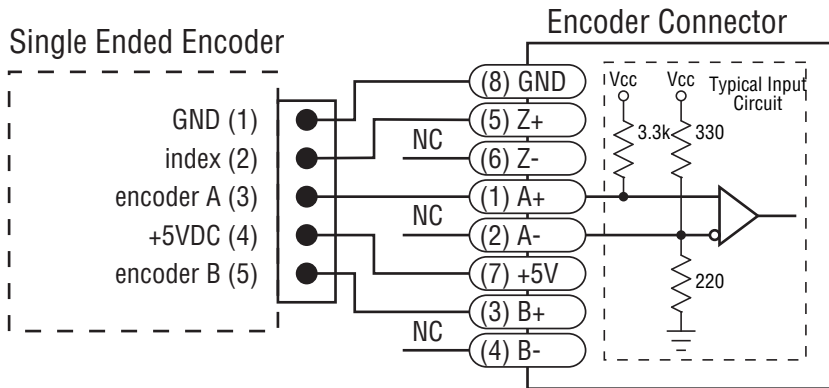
Encoder Connector

Single Ended Encoder

GND (1)
index (2)
encoder A (3)
+5VDC (4)
encoder B (5)

(8) GND
(5) Z+
NC
(6) Z-
(1) A+
NC
(2) A-
(7) +5V
(3) B+
NC
(4) B-

Vcc
Vcc
Typical Input Circuit
3.3k
330
220